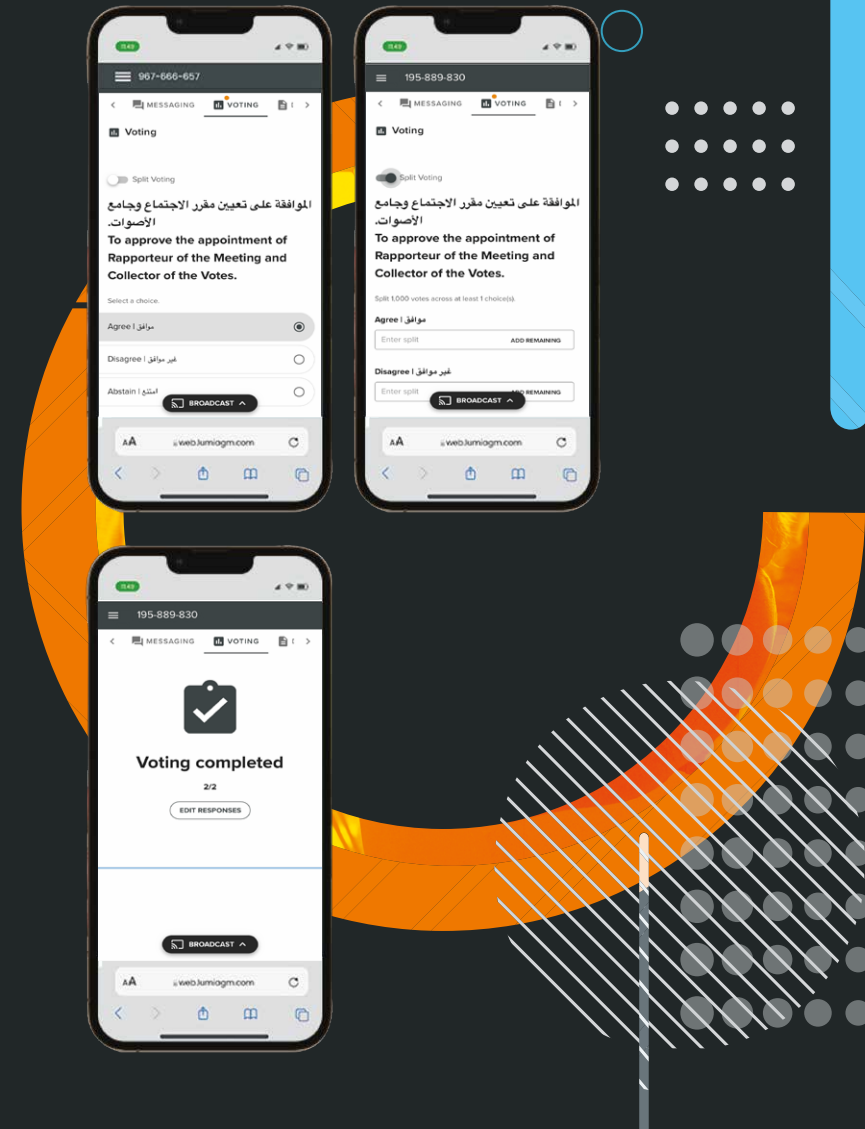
11:49

967-666-657

MESSAGING VOTING

Voting

Split Voting

الموافقة على تعيين مقرر الاجتماع وجامع الأصوات.
To approve the appointment of Rapporteur of the Meeting and Collector of the Votes.

Select a choice.

Agree | موافق

Disagree | غير موافق

Abstain | امتنع

BROADCAST

AA web.lumiagm.com

11:49

195-889-830

MESSAGING VOTING

Voting

Split Voting

الموافقة على تعيين مقرر الاجتماع وجامع الأصوات.
To approve the appointment of Rapporteur of the Meeting and Collector of the Votes.

Split 1,000 votes across at least 1 choice(s).

Agree | موافق

Enter split ADD REMAINING

Disagree | غير موافق

Enter split BROADCAST ADD REMAINING

AA web.lumiagm.com

11:49

195-889-830

MESSAGING VOTING

Voting completed

2/2

EDIT RESPONSES

BROADCAST

AA web.lumiagm.com